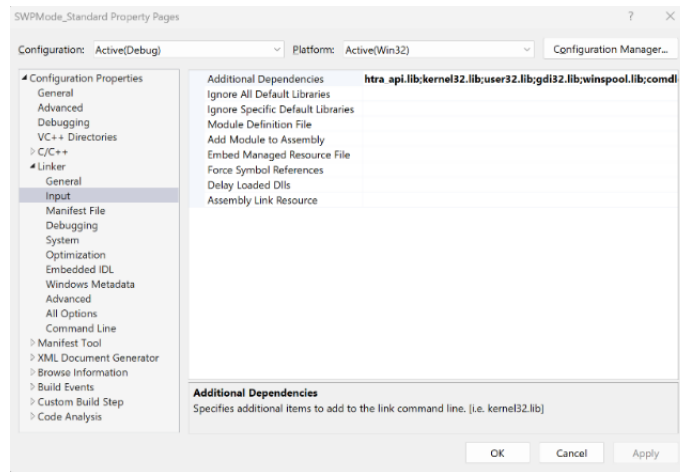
SWPMode_Standard Property Pages

?

Configuration: Active(Debug)

Platform: Active(Win32)

Configuration Manager...

Configuration Properties
General
Advanced
Debugging
VC++ Directories
C/C++
Linker
General
Input
Manifest File
Debugging
System
Optimization
Embedded IDL
Windows Metadata
Advanced
All Options
Command Line
Manifest Tool
XML Document Generator
Browse Information
Build Events
Custom Build Step
Code Analysis

| | |
|---|---|
| Additional Dependencies | htra_api.lib;kernel32.lib;user32.lib;gdi32.lib;winspool.lib;comdl |
| Ignore All Default Libraries | |
| Ignore Specific Default Libraries | |
| Module Definition File | |
| Add Module to Assembly | |
| Embed Managed Resource File | |
| Force Symbol References | |
| Delay Loaded Dlls | |
| Assembly Link Resource | |

Additional Dependencies
Specifies additional items to add to the link command line. [i.e. kernel32.lib]

OK

Cancel

Apply